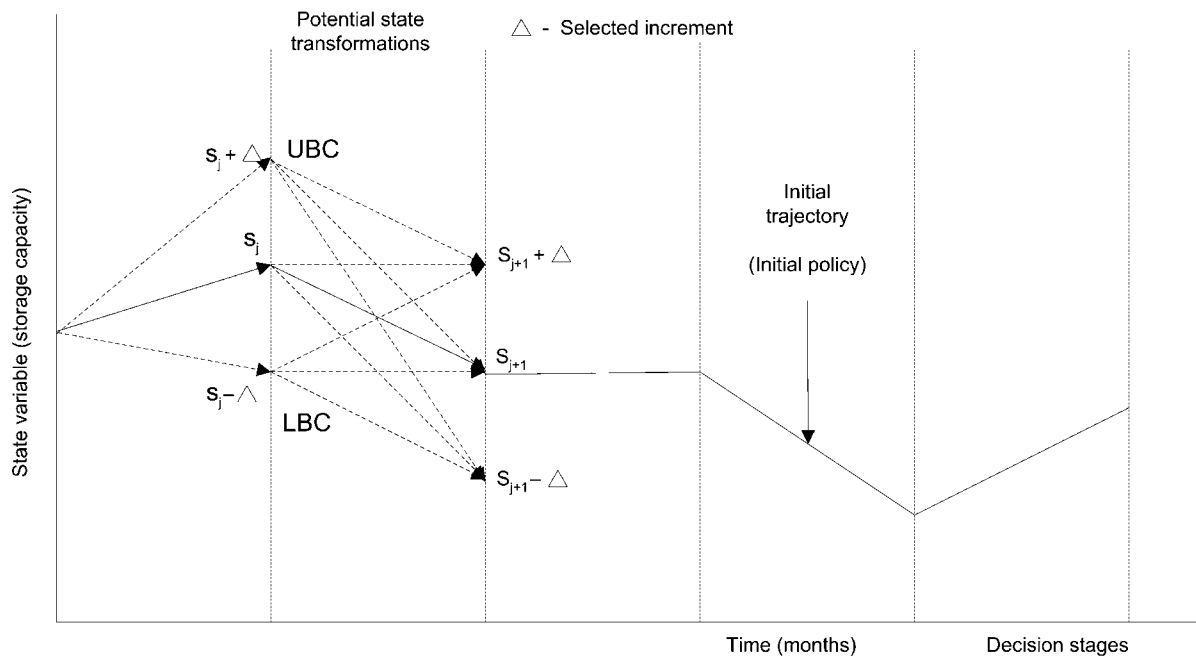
Potential state transformations

$\triangle$ - Selected increment

State variable (storage capacity)

$s_j + \triangle$ UBC

$s_j$

$s_j - \triangle$

LBC

$S_{j+1} + \triangle$

$S_{j+1}$

$S_{j+1} - \triangle$

Initial trajectory

(Initial policy)

Time (months)

Decision stages